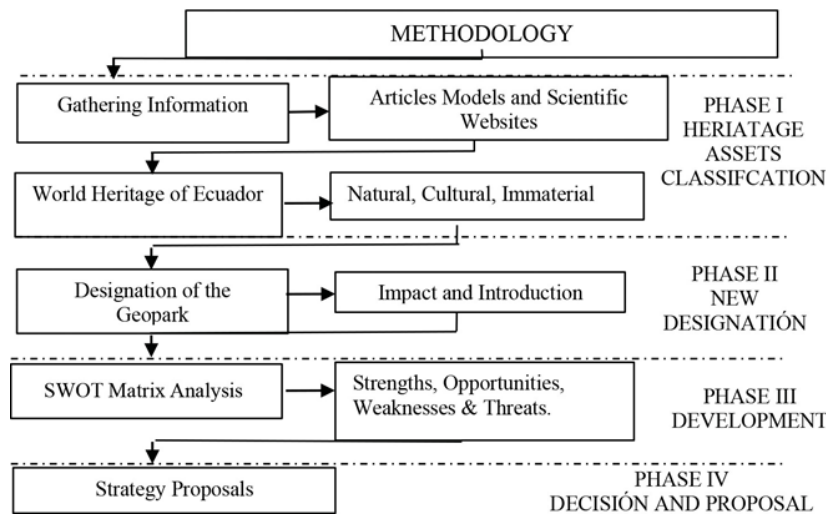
METHODOLOGY

Gathering Information

Articles Models and Scientific Websites

PHASE I HERIATAGE ASSETS CLASSIFCATION

World Heritage of Ecuador

Natural, Cultural, Immaterial

Designation of the Geopark

Impact and Introduction

PHASE II NEW DESIGNATIÓN

SWOT Matrix Analysis

Strengths, Opportunities, Weaknesses & Threats.

PHASE III DEVELOPMENT

Strategy Proposals

PHASE IV DECISIÓN AND PROPOSAL